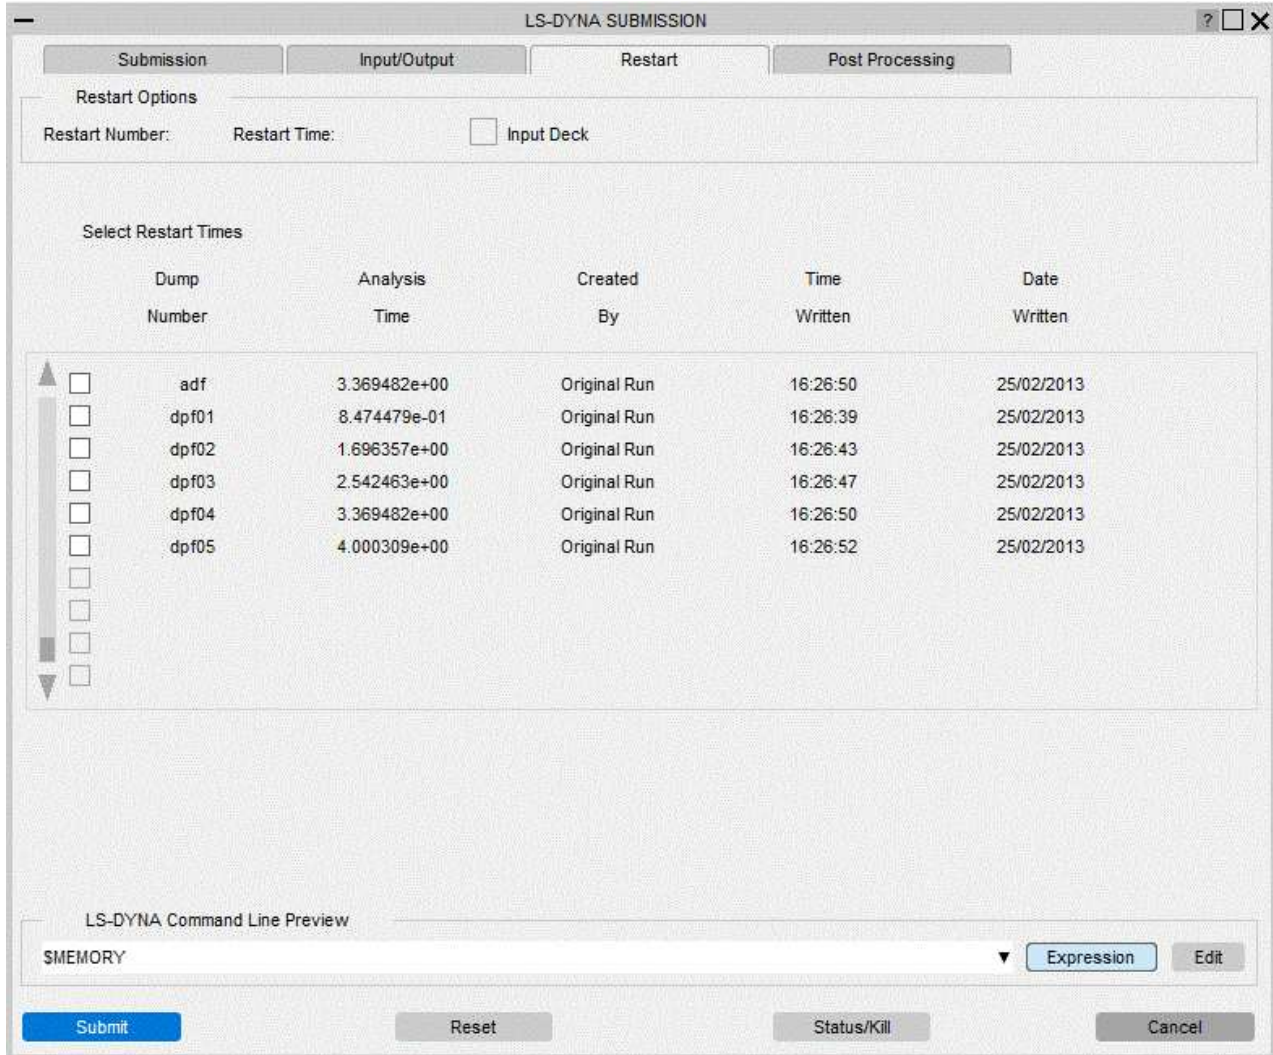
LS-DYNA SUBMISSION

?

Submission | Input/Output | Restart | Post Processing

Restart Options

Restart Number: Restart Time: Input Deck

Select Restart Times

| Dump Number | Analysis Time | Created By | Time Written | Date Written |
|---|---|---|---|---|
| adf | 3.369482e+00 | Original Run | 16:26:50 | 25/02/2013 |
| dpf01 | 8.474479e-01 | Original Run | 16:26:39 | 25/02/2013 |
| dpf02 | 1.696357e+00 | Original Run | 16:26:43 | 25/02/2013 |
| dpf03 | 2.542463e+00 | Original Run | 16:26:47 | 25/02/2013 |
| dpf04 | 3.369482e+00 | Original Run | 16:26:50 | 25/02/2013 |
| dpf05 | 4.000309e+00 | Original Run | 16:26:52 | 25/02/2013 |

LS-DYNA Command Line Preview

$MEMORY

Expression Edit

Submit Reset Status/Kill Cancel